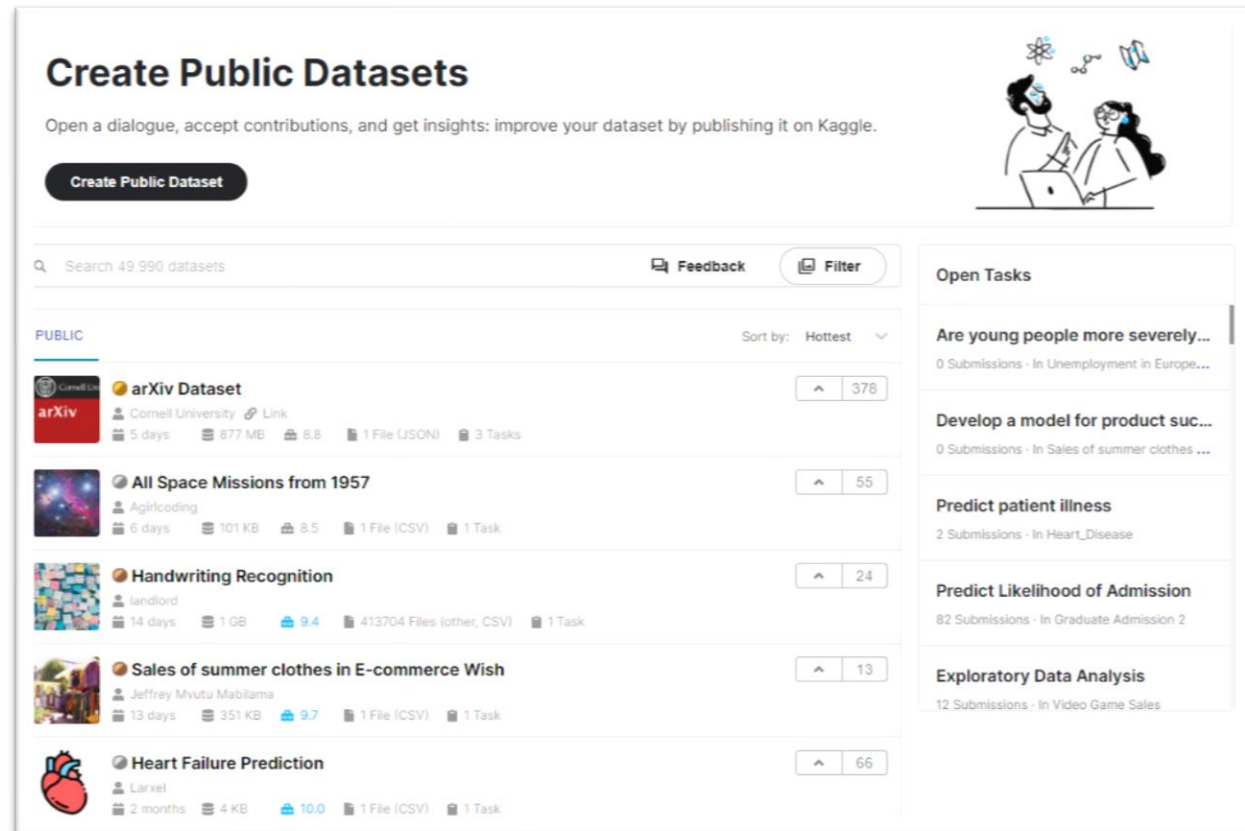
Create Public Datasets

Open a dialogue, accept contributions, and get insights: improve your dataset by publishing it on Kaggle.

Create Public Dataset

Search 49,990 datasets

Feedback

Filter

PUBLIC

Sort by: Hottest

Cornell Uni
arXiv

arXiv Dataset
Cornell University Link
5 days 877 MB 8.8 1 File (JSON) 3 Tasks
378

All Space Missions from 1957
Agirlcoding
6 days 101 KB 8.5 1 File (CSV) 1 Task
55

Handwriting Recognition
landlord
14 days 1 GB 9.4 413704 Files (other, CSV) 1 Task
24

Sales of summer clothes in E-commerce Wish
Jeffrey Mvutu Mabilama
13 days 351 KB 9.7 1 File (CSV) 1 Task
13

Heart Failure Prediction
Larxel
2 months 4 KB 10.0 1 File (CSV) 1 Task
66

Open Tasks

Are young people more severely...
0 Submissions · In Unemployment in Europe...

Develop a model for product suc...
0 Submissions · In Sales of summer clothes ...

Predict patient illness
2 Submissions · In Heart_Disease

Predict Likelihood of Admission
82 Submissions · In Graduate Admission 2

Exploratory Data Analysis
12 Submissions · In Video Game Sales